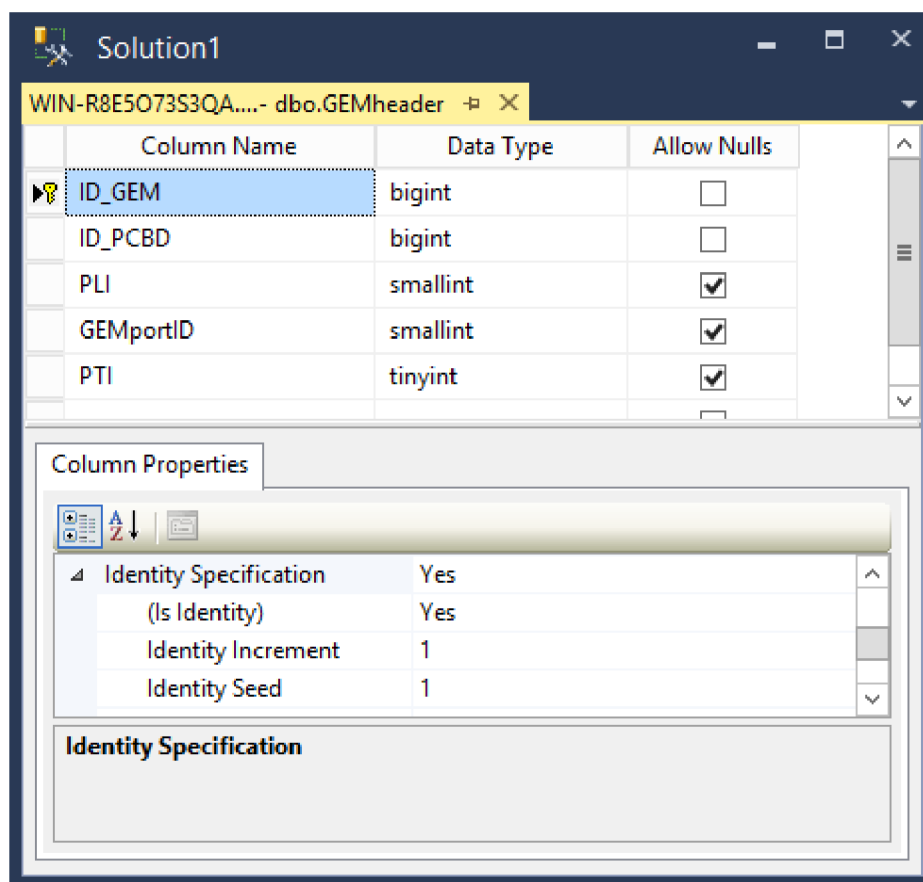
Solution1

WIN-R8E5O73S3QA....- dbo.GEMheader

| Column Name | Data Type | Allow Nulls |
|---|---|---|
| ID_GEM | bigint | ☐ |
| ID_PCBD | bigint | ☐ |
| PLI | smallint | ☑ |
| GEMportID | smallint | ☑ |
| PTI | tinyint | ☑ |

Column Properties

| | |
|---|---|
| Identity Specification | Yes |
| (Is Identity) | Yes |
| Identity Increment | 1 |
| Identity Seed | 1 |

Identity Specification